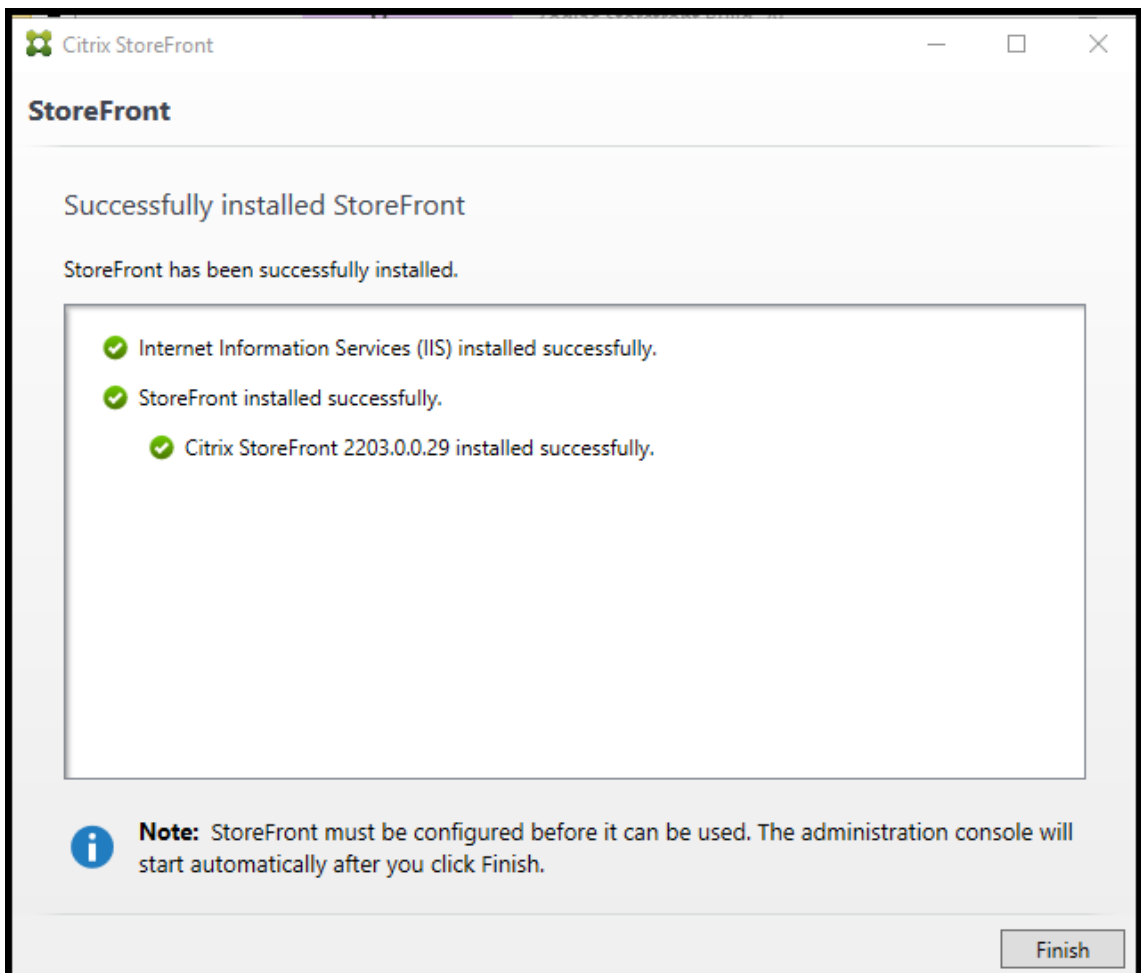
Citrix StoreFront

StoreFront

Successfully installed StoreFront

StoreFront has been successfully installed.

Internet Information Services (IIS) installed successfully.

StoreFront installed successfully.

Citrix StoreFront 2203.0.0.29 installed successfully.

**Note:** StoreFront must be configured before it can be used. The administration console will start automatically after you click Finish.

Finish